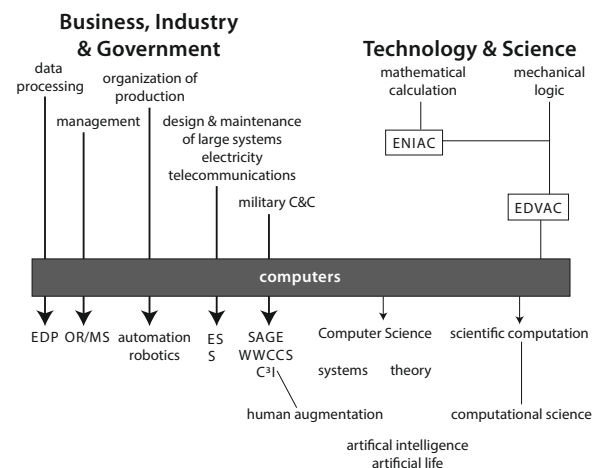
Business, Industry & Government

Technology & Science

data processing

management

organization of production

design & maintenance of large systems
electricity
telecommunications

military C&C

mathematical calculation

mechanical logic

ENIAC

EDVAC

computers

EDP

OR/MS

automation
robotics

ES
S

SAGE
WWCCS
C³I

human augmentation

Computer Science

systems

theory

scientific computation

computational science

artifical intelligence
artificial life